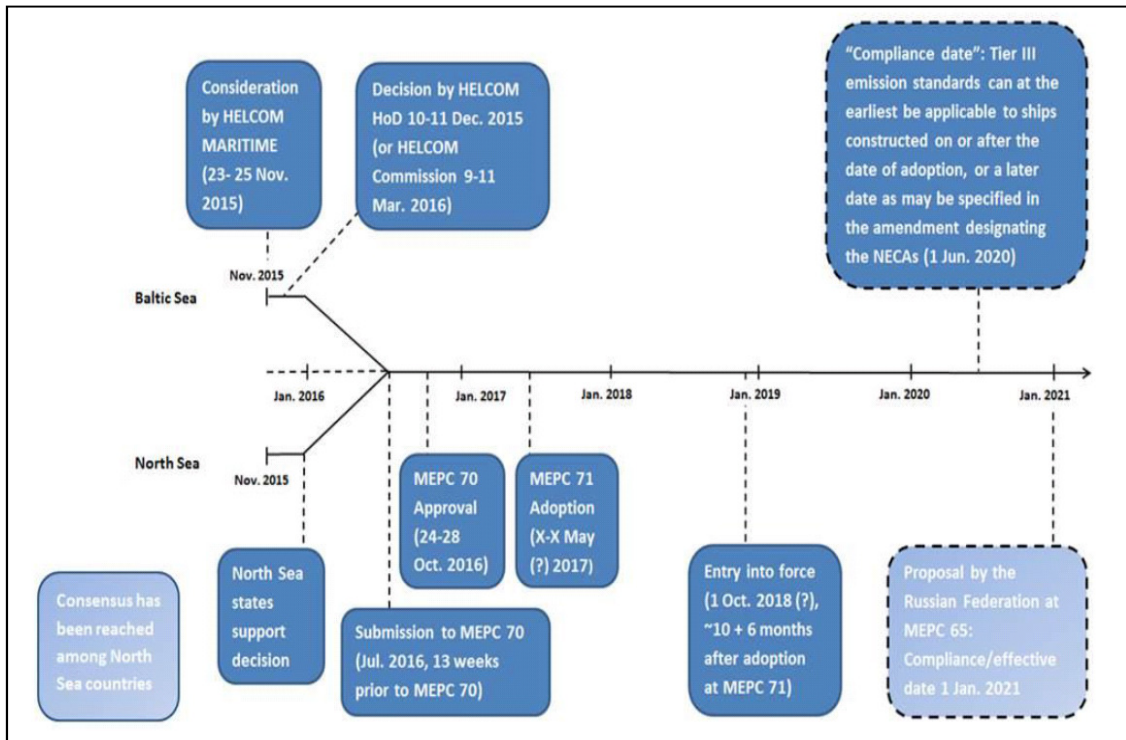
Consideration by HELCOM MARITIME (23- 25 Nov. 2015)

Decision by HELCOM HoD 10-11 Dec. 2015 (or HELCOM Commission 9-11 Mar. 2016)

"Compliance date": Tier III emission standards can at the earliest be applicable to ships constructed on or after the date of adoption, or a later date as may be specified in the amendment designating the NECAs (1 Jun. 2020)

Nov. 2015

Baltic Sea

Jan. 2016

Jan. 2017

Jan. 2018

Jan. 2019

Jan. 2020

Jan. 2021

North Sea

Nov. 2015

MEPC 70 Approval (24-28 Oct. 2016)

MEPC 71 Adoption (X-X May (?) 2017)

Consensus has been reached among North Sea countries

North Sea states support decision

Submission to MEPC 70 (Jul. 2016, 13 weeks prior to MEPC 70)

Entry into force (1 Oct. 2018 (?), ~10 + 6 months after adoption at MEPC 71)

Proposal by the Russian Federation at MEPC 65: Compliance/effective date 1 Jan. 2021